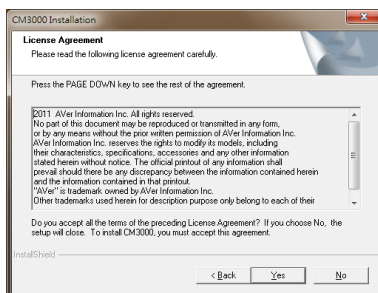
CM3000 Installation

License Agreement
Please read the following license agreement carefully.

Press the PAGE DOWN key to see the rest of the agreement.

2011 AVer Information Inc. All rights reserved.
No part of this document may be reproduced or transmitted in any form, or by any means without the prior written permission of AVer Information Inc.
AVer Information Inc. reserves the rights to modify its models, including their characteristics, specifications, accessories and any other information stated herein without notice. The official printout of any information shall prevail should there be any discrepancy between the information contained herein and the information contained in that printout.
"AVer" is trademark owned by AVer Information Inc.
Other trademarks used herein for description purpose only belong to each of their

Do you accept all the terms of the preceding License Agreement? If you choose No, the setup will close. To install CM3000, you must accept this agreement.

InstallShield

< Back
Yes
No